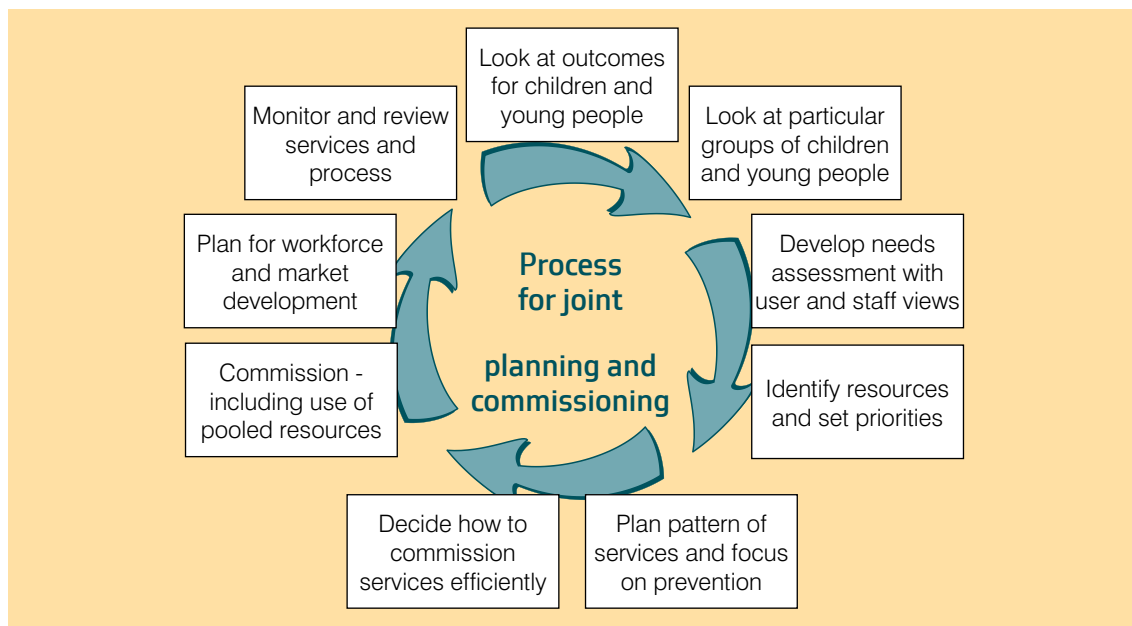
Process for joint planning and commissioning

Look at outcomes for children and young people

Look at particular groups of children and young people

Develop needs assessment with user and staff views

Identify resources and set priorities

Plan pattern of services and focus on prevention

Decide how to commission services efficiently

Commission - including use of pooled resources

Plan for workforce and market development

Monitor and review services and process